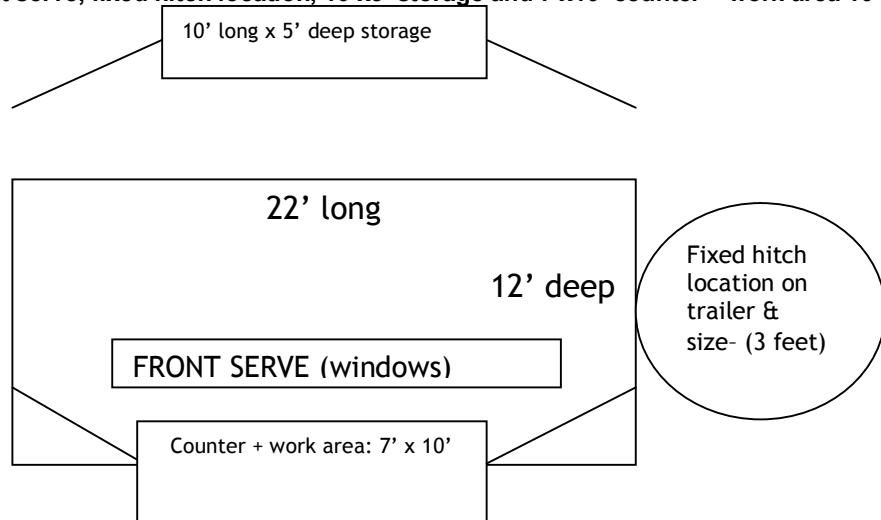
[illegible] Serve, fixed hitch location, 10 ft² storage and 7 x 10' counter + work area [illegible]

10' long x 5' deep storage

22' long

12' deep

Fixed hitch location on trailer & size– (3 feet)

FRONT SERVE (windows)

Counter + work area: 7' x 10'